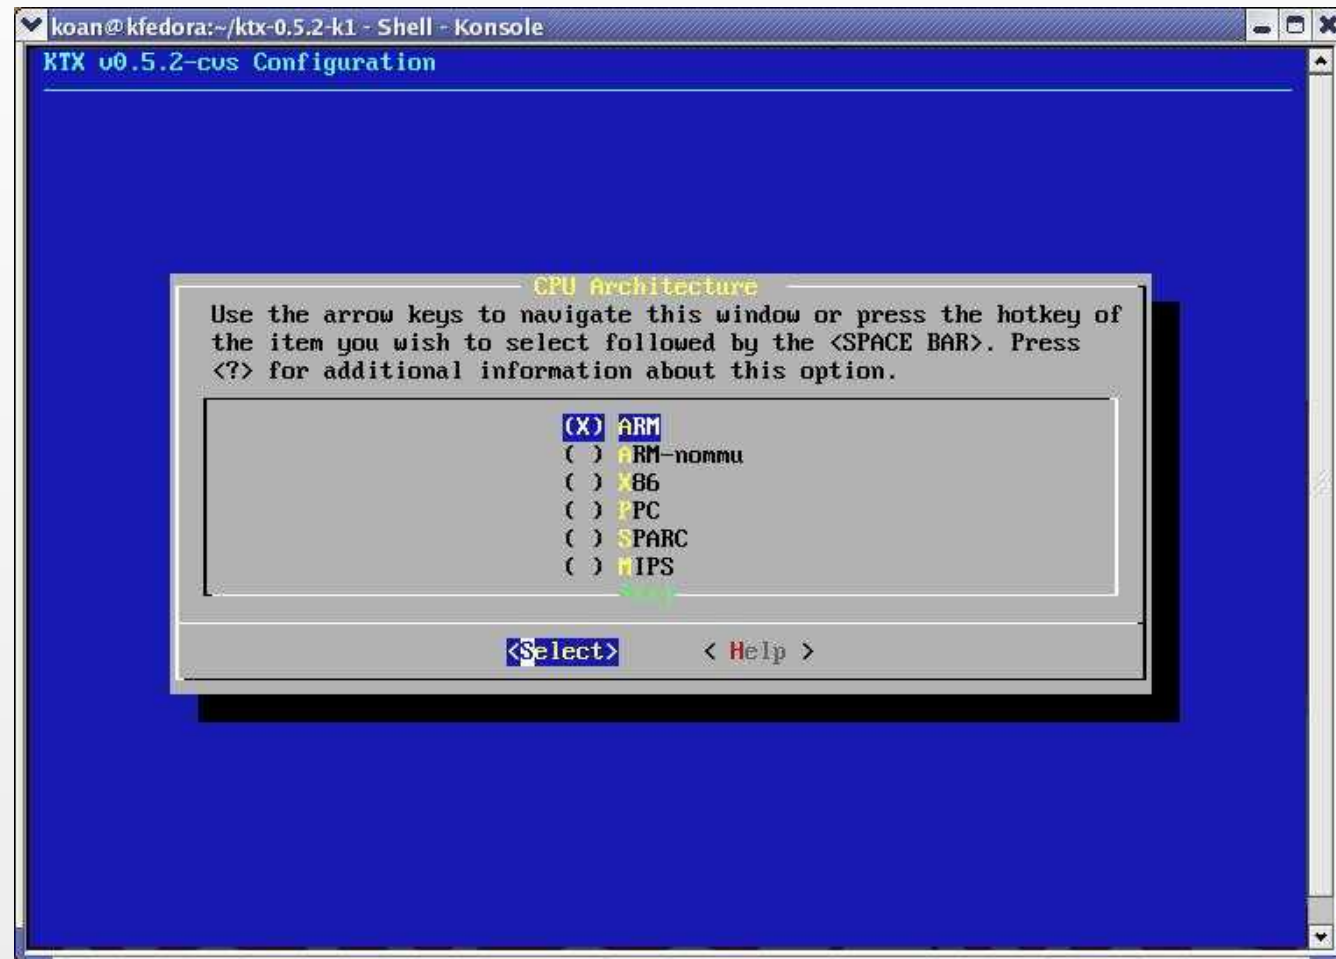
koan@kfedora:~/ktx-0.5.2-k1 - Shell - Konsole

KTX v0.5.2-cvs Configuration

CPU Architecture

Use the arrow keys to navigate this window or press the hotkey of the item you wish to select followed by the <SPACE BAR>. Press <?> for additional information about this option.

(X) ARM
( ) ARM-nommu
( ) X86
( ) PPC
( ) SPARC
( ) MIPS
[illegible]

<Select> < Help >